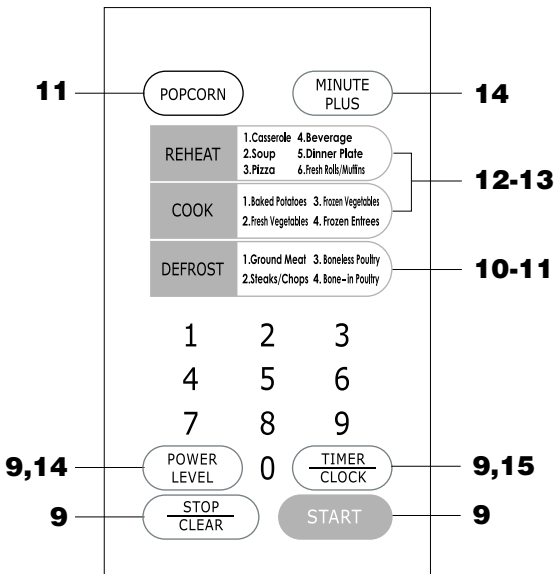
11
POPCORN
MINUTE PLUS
14

REHEAT
1.Casserole 4.Beverage
2.Soup 5.Dinner Plate
3.Pizza 6.Fresh Rolls/Muffins

12-13

COOK
1.Baked Potatoes 3. Frozen Vegetables
2.Fresh Vegetables 4. Frozen Entrees

DEFROST
1.Ground Meat 3. Boneless Poultry
2.Steaks/Chops 4. Bone-in Poultry

10-11

1 2 3
4 5 6
7 8 9

9,14
POWER LEVEL
0
TIMER
CLOCK
9,15

9
STOP
CLEAR
START
9